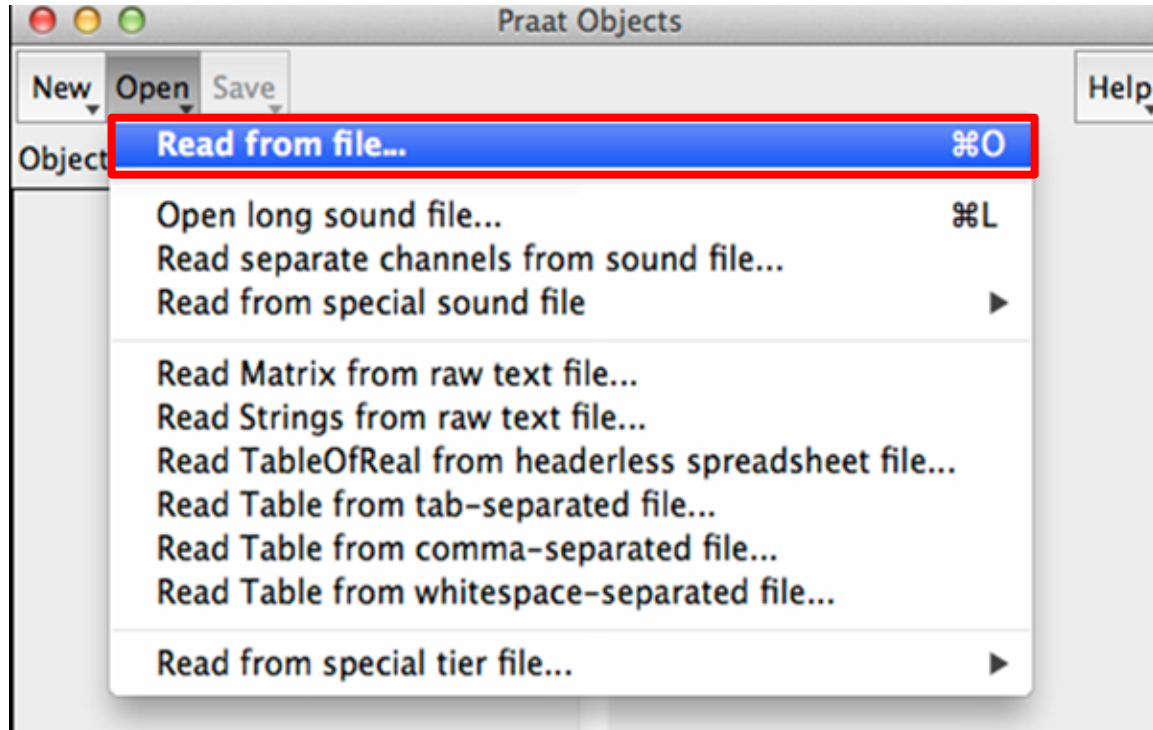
Praat Objects

New Open Save

Help

Object

Read from file... ⌘O

Open long sound file... ⌘L
Read separate channels from sound file...
Read from special sound file ▶

Read Matrix from raw text file...
Read Strings from raw text file...
Read TableOfReal from headerless spreadsheet file...
Read Table from tab-separated file...
Read Table from comma-separated file...
Read Table from whitespace-separated file...

Read from special tier file... ▶